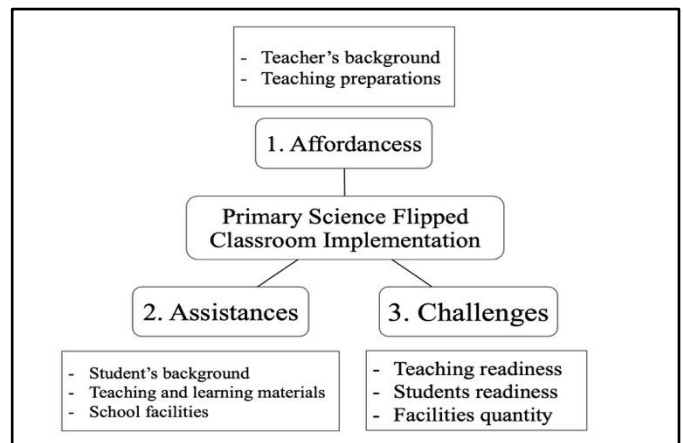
- Teacher's background
- Teaching preparations

1. Affordancess

Primary Science Flipped Classroom Implementation

2. Assistances

3. Challenges

- Student's background
- Teaching and learning materials
- School facilities

- Teaching readiness
- Students readiness
- Facilities quantity